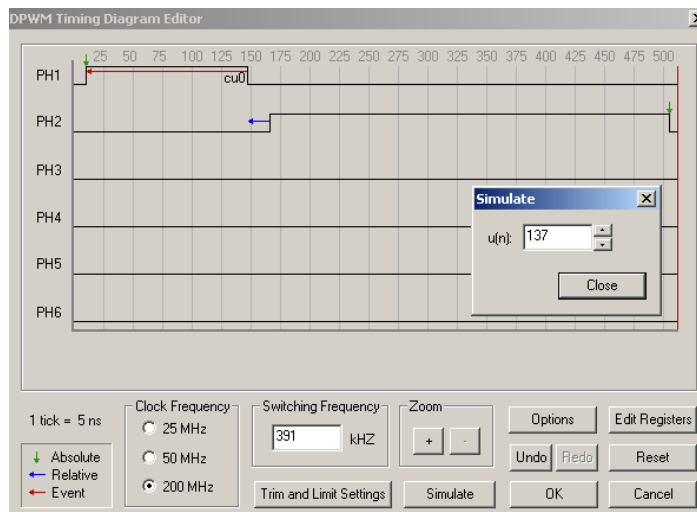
DPWM Timing Diagram Editor

25 50 75 100 125 150 175 200 225 250 275 300 325 350 375 400 425 450 475 500

PH1
cu0
PH2
PH3
PH4
PH5
PH6

Simulate
u(n): 137
Close

1 tick = 5 ns

↓ Absolute
← Relative
← Event

Clock Frequency
25 MHz
50 MHz
200 MHz

Switching Frequency
391 kHZ

Trim and Limit Settings

Zoom
+ -

Simulate

Options
Edit Registers
Undo
Redo
Reset
OK
Cancel